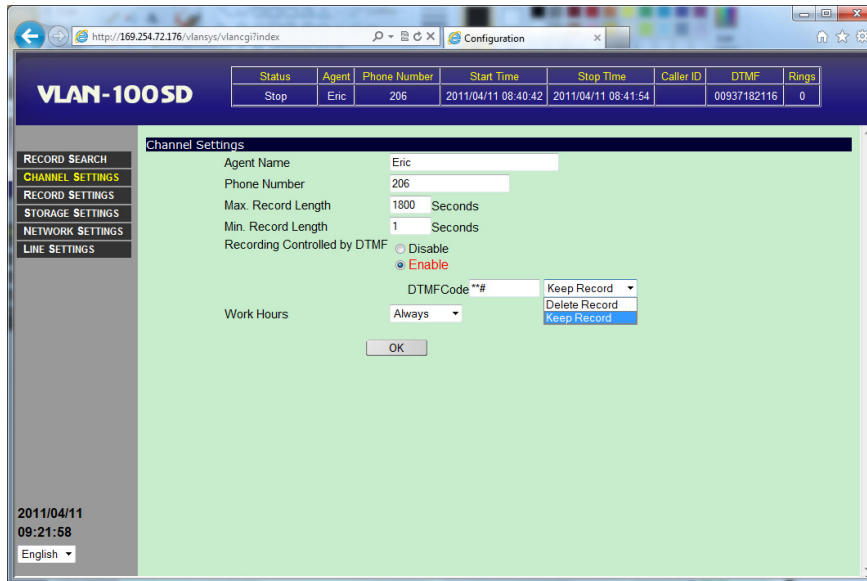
http://169.254.72.176/vlansys/vlancgi?index

Configuration

VLAN-100SD

| Status | Agent | Phone Number | Start Time | Stop Time | Caller ID | DTMF | Rings |
|---|---|---|---|---|---|---|---|
| Stop | Eric | 206 | 2011/04/11 08:40:42 | 2011/04/11 08:41:54 | | 00937182116 | 0 |

RECORD SEARCH
CHANNEL SETTINGS
RECORD SETTINGS
STORAGE SETTINGS
NETWORK SETTINGS
LINE SETTINGS

Channel Settings

Agent Name Eric
Phone Number 206
Max. Record Length 1800 Seconds
Min. Record Length 1 Seconds
Recording Controlled by DTMF Disable
Enable
DTMFCode **# Keep Record
Delete Record
Keep Record
Work Hours Always

OK

2011/04/11
09:21:58
English